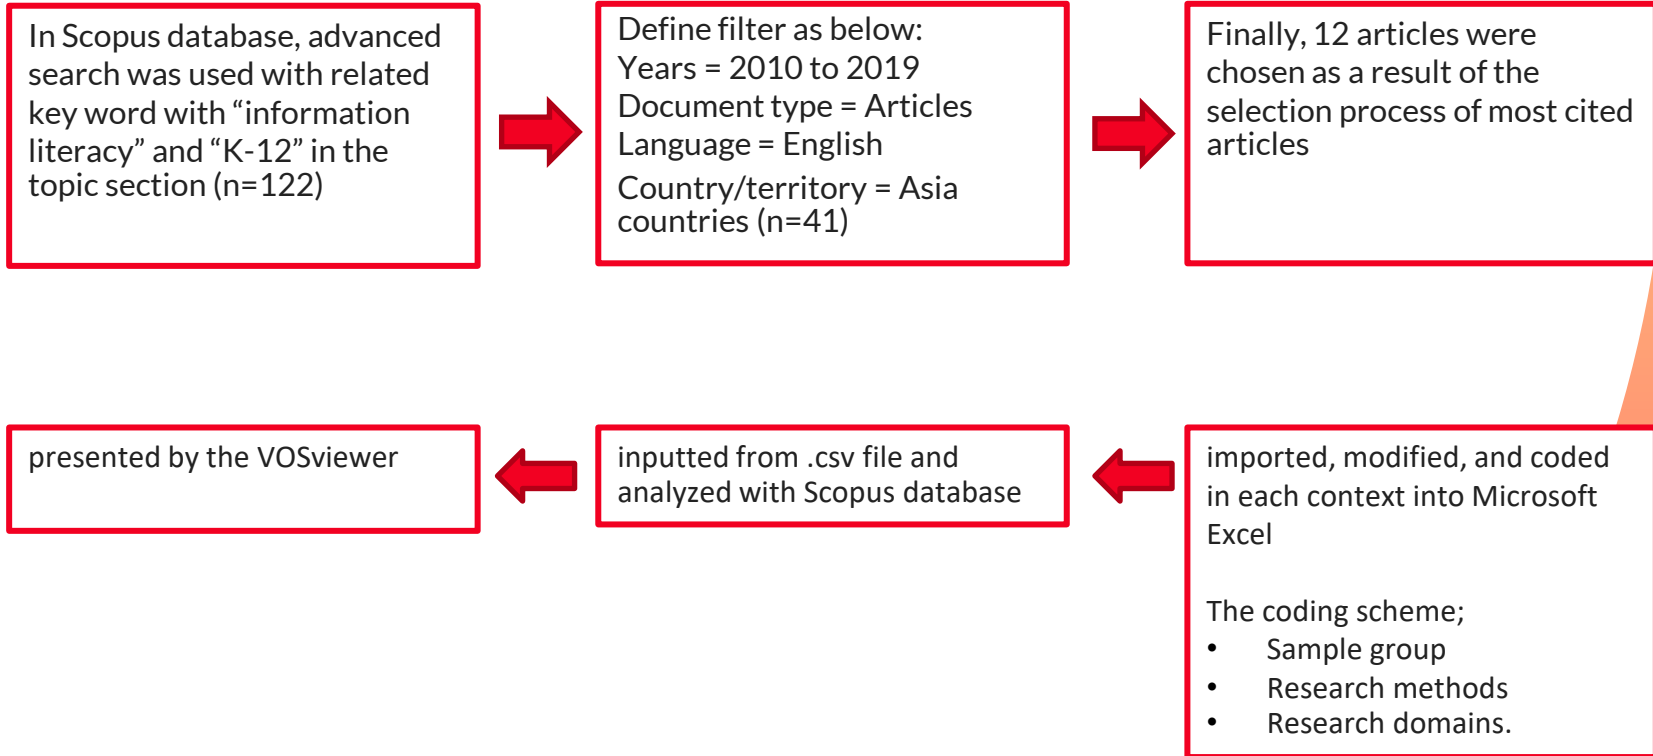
In Scopus database, advanced search was used with related key word with “information literacy” and “K-12” in the topic section (n=122)

Define filter as below:
Years = 2010 to 2019
Document type = Articles
Language = English
Country/territory = Asia countries (n=41)

Finally, 12 articles were chosen as a result of the selection process of most cited articles

imported, modified, and coded in each context into Microsoft Excel

The coding scheme;
• Sample group
• Research methods
• Research domains.

inputted from .csv file and analyzed with Scopus database

presented by the VOSviewer